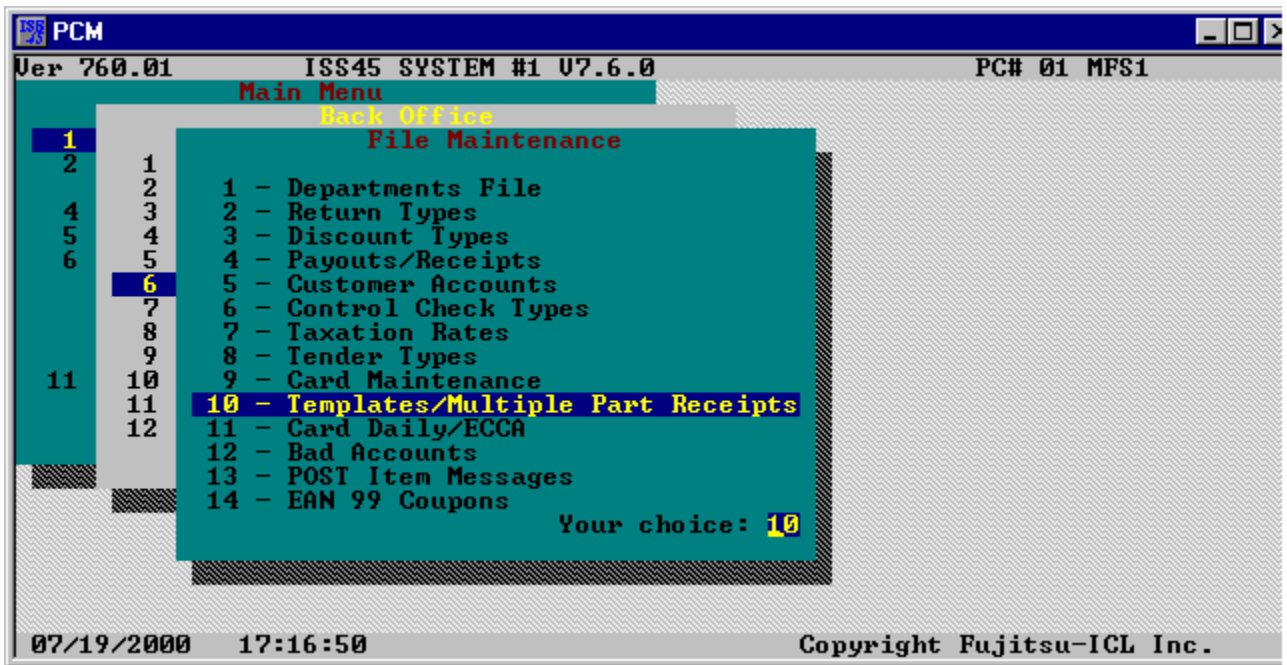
PCM

Ver 760.01 ISS45 SYSTEM #1 V7.6.0 PC# 01 MFS1

Main Menu

Back Office

File Maintenance

1
2
4
5
6
11

1
2
3
4
5
6
7
8
9
10
11
12

1 - Departments File
2 - Return Types
3 - Discount Types
4 - Payouts/Receipts
5 - Customer Accounts
6 - Control Check Types
7 - Taxation Rates
8 - Tender Types
9 - Card Maintenance
10 - Templates/Multiple Part Receipts
11 - Card Daily/ECCA
12 - Bad Accounts
13 - POST Item Messages
14 - EAN 99 Coupons

Your choice: 10

07/19/2000 17:16:50 Copyright Fujitsu-ICL Inc.